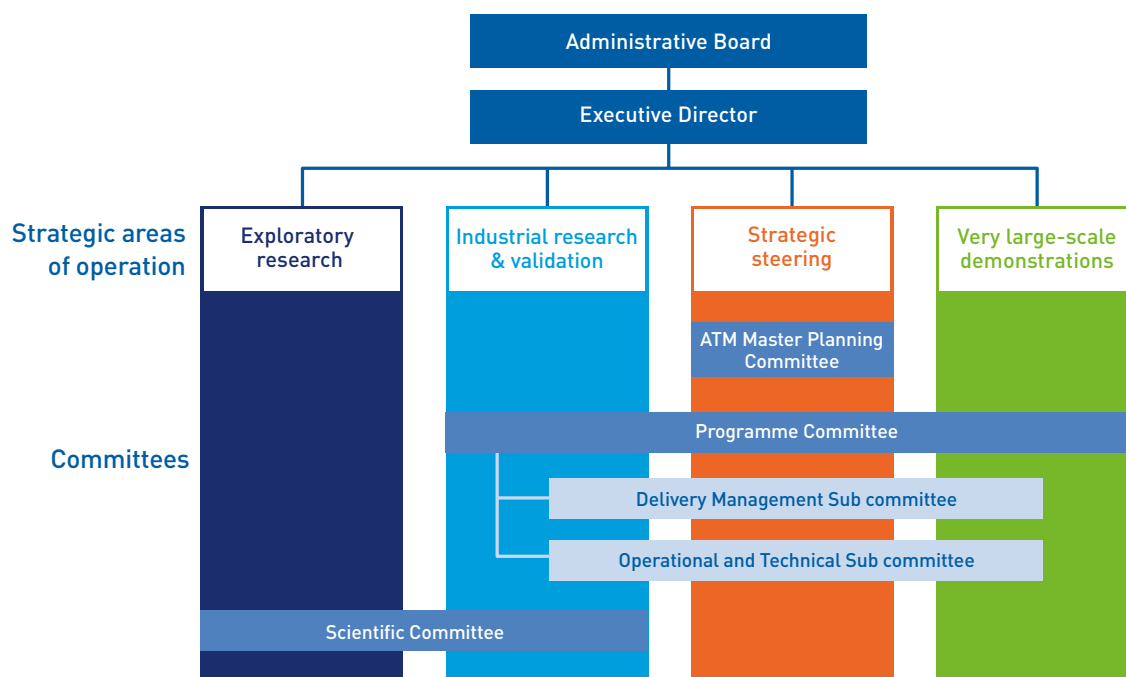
Administrative Board

Executive Director

Strategic areas of operation

Exploratory research

Industrial research & validation

Strategic steering

Very large-scale demonstrations

ATM Master Planning Committee

Committees

Programme Committee

Delivery Management Sub committee

Operational and Technical Sub committee

Scientific Committee